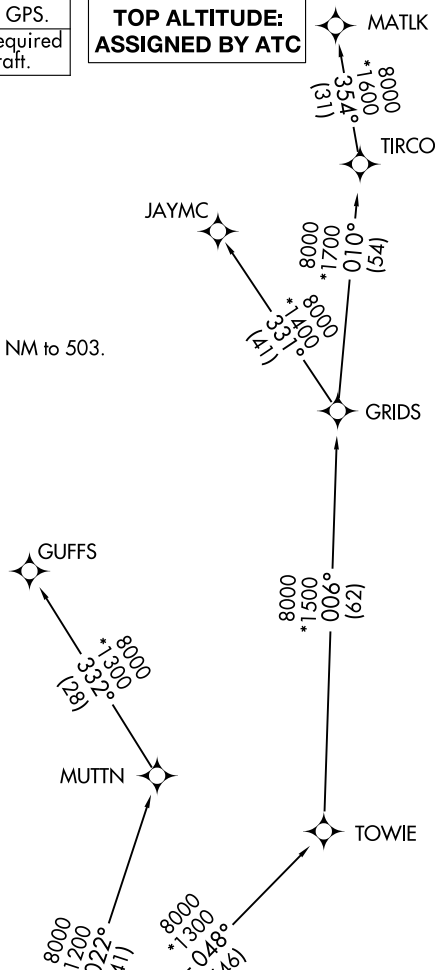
GPS.
equired
raft.

TOP ALTITUDE:
ASSIGNED BY ATC

MATLK

8000
*1600
354°
(31)

TIRCO

JAYMC

8000
*1700
010°
(54)

8000
*1400
331°
(41)

NM to 503.

GRIDS

GUFFS

8000
*1500
006°
(62)

8000
*1300
332°
(28)

MUTTN

TOWIE

8000
1200
022°
(41)

8000
*1300
048°
(46)